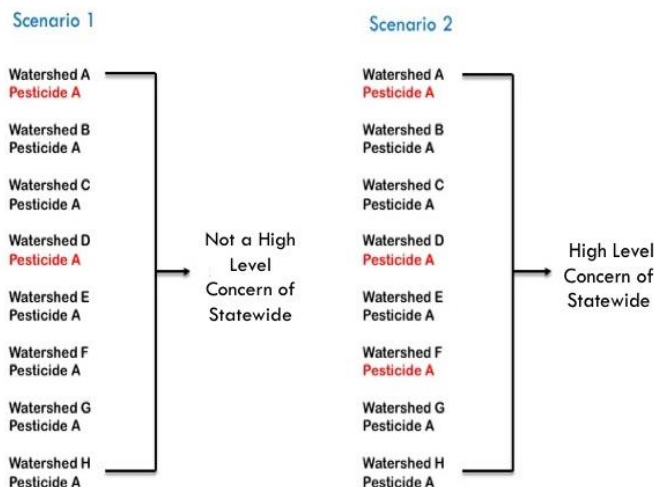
Scenario 1

Watershed A
Pesticide A

Watershed B
Pesticide A

Watershed C
Pesticide A

Watershed D
Pesticide A

Watershed E
Pesticide A

Watershed F
Pesticide A

Watershed G
Pesticide A

Watershed H
Pesticide A

Not a High Level Concern of Statewide

Scenario 2

Watershed A
Pesticide A

Watershed B
Pesticide A

Watershed C
Pesticide A

Watershed D
Pesticide A

Watershed E
Pesticide A

Watershed F
Pesticide A

Watershed G
Pesticide A

Watershed H
Pesticide A

High Level Concern of Statewide